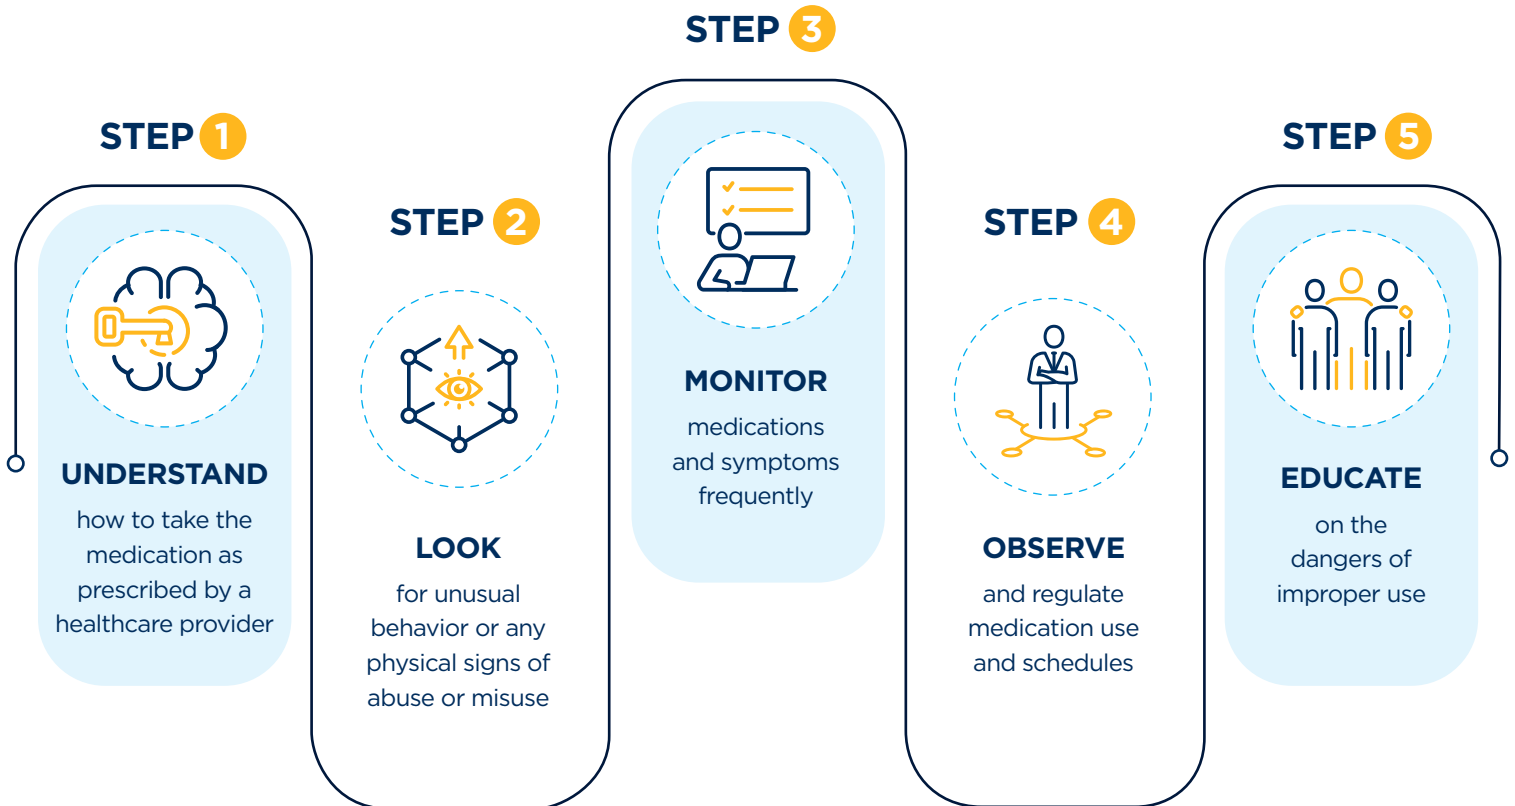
STEP 1

UNDERSTAND

how to take the medication as prescribed by a healthcare provider

STEP 2

LOOK

for unusual behavior or any physical signs of abuse or misuse

STEP 3

MONITOR

medications and symptoms frequently

STEP 4

OBSERVE

and regulate medication use and schedules

STEP 5

EDUCATE

on the dangers of improper use